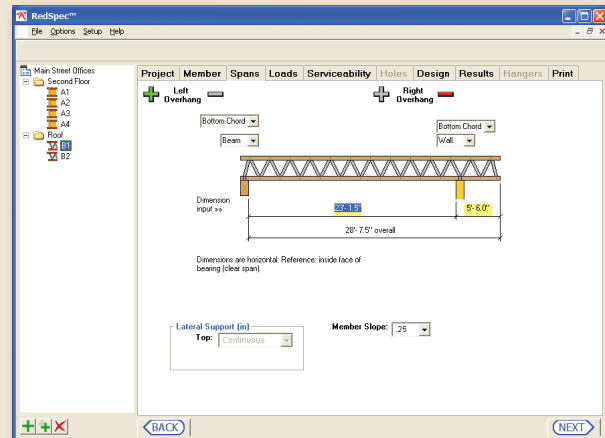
RedSpec™

File Options Setup Help

Main Street Offices
Second Floor
A1
A2
A3
A4
Roof
B1
B2

Project | Member | Spans | Loads | Serviceability | Holes | Design | Results | Hangers | Print

Left Overhang

Right Overhang

Bottom Chord
Beam

Bottom Chord
Wall

Dimension input »»

23'-1.5"

5'-6.0"

28'-7.5" overall

Dimensions are horizontal. Reference: inside face of bearing (clear span).

Lateral Support (in)
Top: Continuous

Member Slope: .25

BACK

NEXT